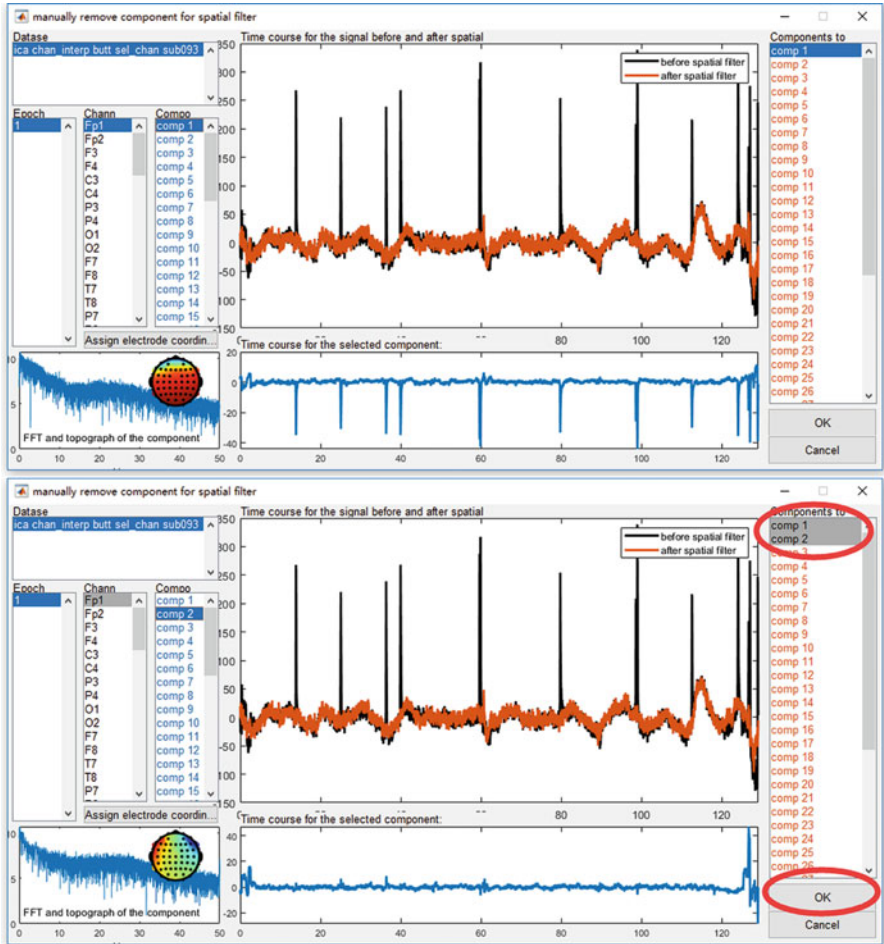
manually remove component for spatial filter

Datase
ica chan_interp butt sel_chan sub093

Epoch
1

Chann
Fp1
Fp2
F3
F4
C3
C4
P3
P4
O1
O2
F7
F8
T7
T8
P7

Compo
comp 1
comp 2
comp 3
comp 4
comp 5
comp 6
comp 7
comp 8
comp 9
comp 10
comp 11
comp 12
comp 13
comp 14
comp 15

Assign electrode coordin...

Time course for the signal before and after spatial
before spatial filter
after spatial filter
350
300
250
200
150
100
50
0
-50
-100
-150
80
100
120

Time course for the selected component:
20
0
-20
-40
0
20
40
60
80
100
120

FFT and topograph of the component
10
5
0
10
20
30
40
50

Components to
comp 1
comp 2
comp 3
comp 4
comp 5
comp 6
comp 7
comp 8
comp 9
comp 10
comp 11
comp 12
comp 13
comp 14
comp 15
comp 16
comp 17
comp 18
comp 19
comp 20
comp 21
comp 22
comp 23
comp 24
comp 25
comp 26

OK
Cancel

manually remove component for spatial filter

Datase
ica chan_interp butt sel_chan sub093

Epoch
1

Chann
Fp1
Fp2
F3
F4
C3
C4
P3
P4
O1
O2
F7
F8
T7
T8
P7

Compo
comp 1
comp 2
comp 3
comp 4
comp 5
comp 6
comp 7
comp 8
comp 9
comp 10
comp 11
comp 12
comp 13
comp 14
comp 15

Assign electrode coordin...

Time course for the signal before and after spatial
before spatial filter
after spatial filter
350
300
250
200
150
100
50
0
-50
-100
-150
0
20
40
60
80
100
120

Time course for the selected component:
40
20
0
-20
0
20
40
60
80
100
120

FFT and topograph of the component
10
5
0
10
20
30
40
50

Components to
comp 1
comp 2
comp 3
comp 4
comp 5
comp 6
comp 7
comp 8
comp 9
comp 10
comp 11
comp 12
comp 13
comp 14
comp 15
comp 16
comp 17
comp 18
comp 19
comp 20
comp 21
comp 22
comp 23
comp 24
comp 25
comp 26

OK
Cancel